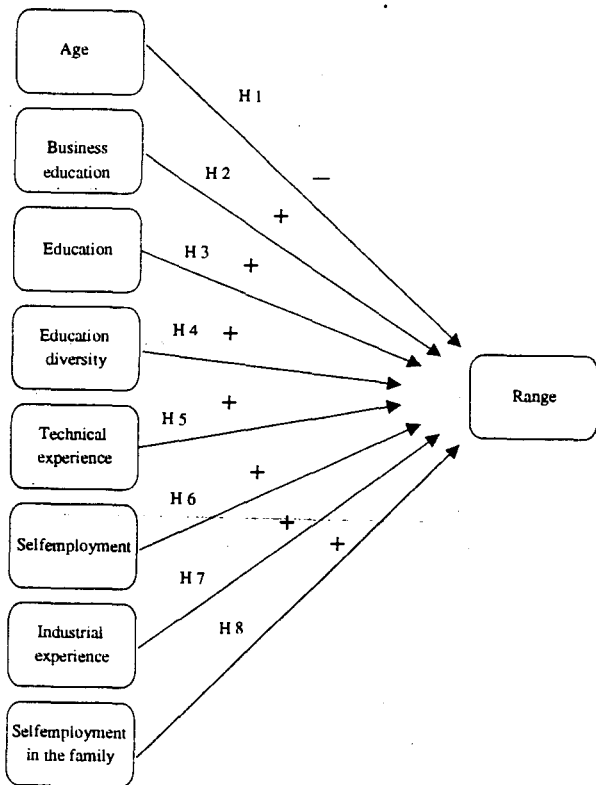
Age

H 1

–

Business education

H 2

+

Education

H 3

+

Education diversity

H 4

+

Range

Technical experience

H 5

+

+

H 6

Selfemployment

+

+

H 7

Industrial experience

H 8

Selfemployment in the family